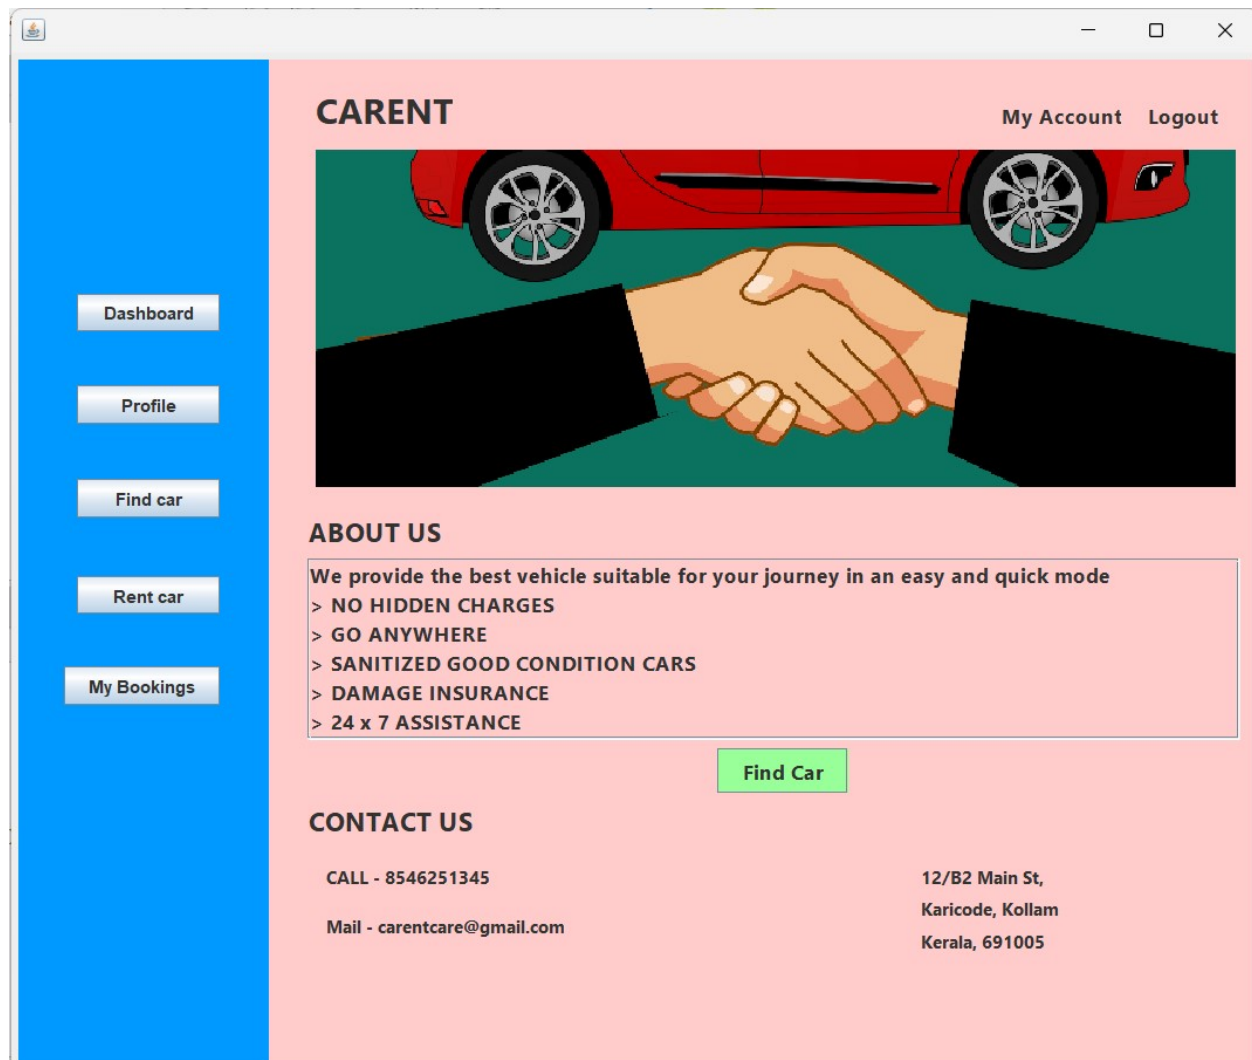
Dashboard

Profile

Find car

Rent car

My Bookings

CARENT

My Account Logout

ABOUT US

We provide the best vehicle suitable for your journey in an easy and quick mode
> NO HIDDEN CHARGES
> GO ANYWHERE
> SANITIZED GOOD CONDITION CARS
> DAMAGE INSURANCE
> 24 x 7 ASSISTANCE

Find Car

CONTACT US

CALL - 8546251345

Mail - carentcare@gmail.com

12/B2 Main St,
Karicode, Kollam
Kerala, 691005